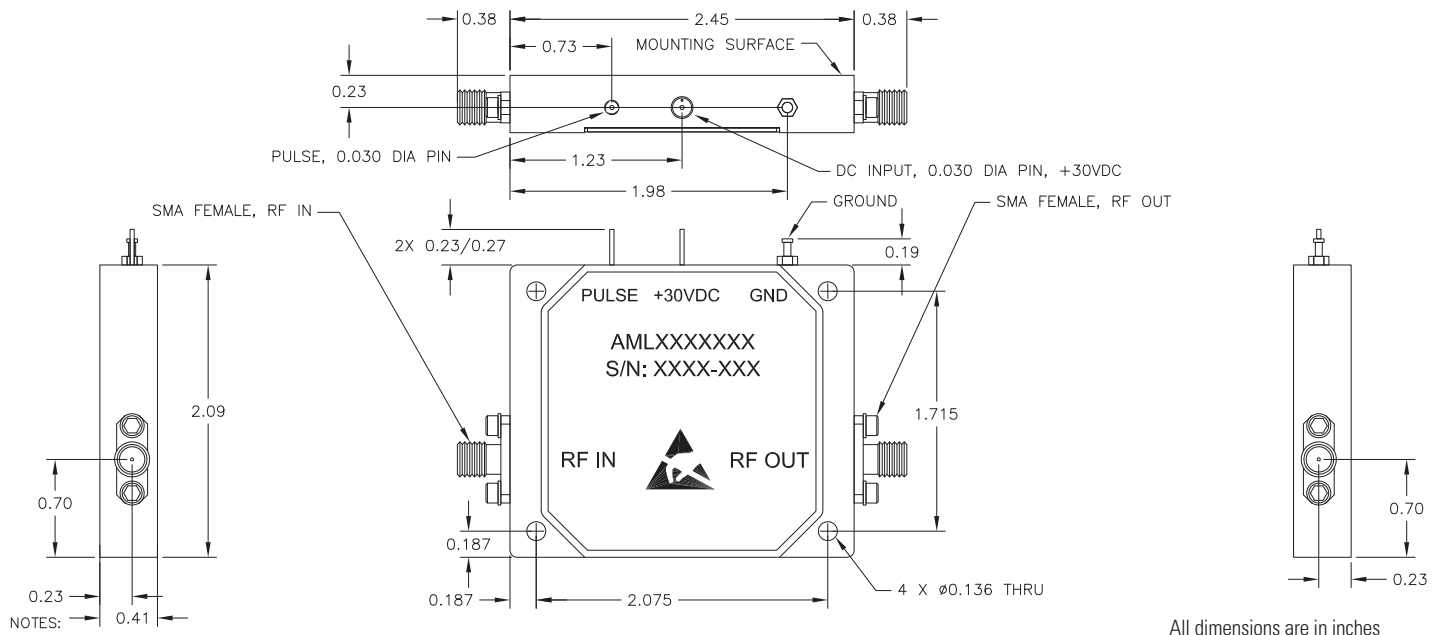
0.38
2.45
0.38
0.73
MOUNTING SURFACE
0.23
PULSE, 0.030 DIA PIN
1.23
DC INPUT, 0.030 DIA PIN, +30VDC
1.98
SMA FEMALE, RF IN
GROUND
SMA FEMALE, RF OUT
2X 0.23/0.27
0.19
PULSE +30VDC GND
AMLXXXXXXX
S/N: XXXX-XXX
2.09
1.715
RF IN
RF OUT
0.70
0.70
0.187
0.187
2.075
4 X ø0.136 THRU
0.23
0.41
0.23
NOTES:
All dimensions are in inches